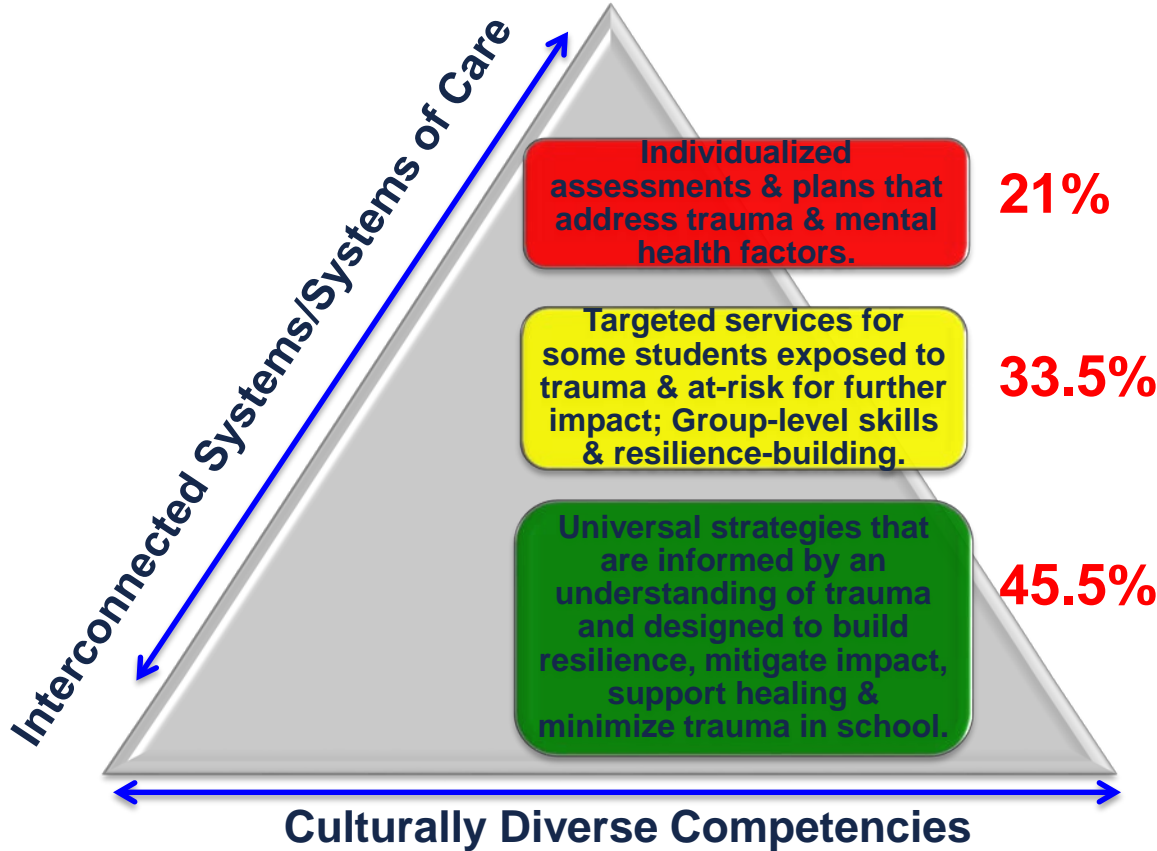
Interconnected Systems/Systems of Care

Individualized assessments & plans that address trauma & mental health factors.

21%

Targeted services for some students exposed to trauma & at-risk for further impact; Group-level skills & resilience-building.

33.5%

Universal strategies that are informed by an understanding of trauma and designed to build resilience, mitigate impact, support healing & minimize trauma in school.

45.5%

Culturally Diverse Competencies